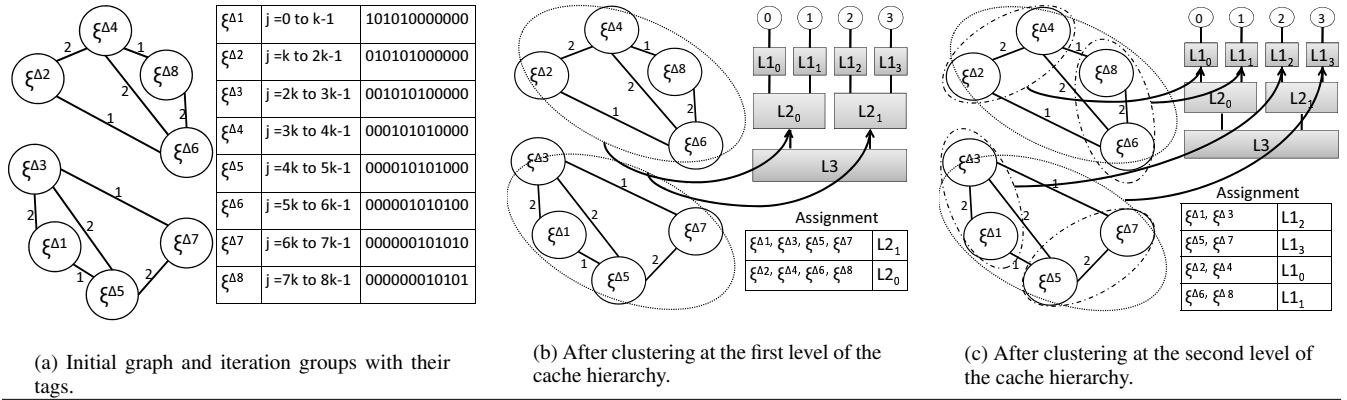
$\xi^{\Delta4}$ 2 1 $\xi^{\Delta2}$ $\xi^{\Delta8}$ 2 2 1 $\xi^{\Delta6}$

$\xi^{\Delta3}$ 1 2 2 $\xi^{\Delta1}$ $\xi^{\Delta7}$ 1 2 $\xi^{\Delta5}$

| $\xi^{\Delta1}$ | j =0 to k-1 | 101010000000 |
|---|---|---|
| $\xi^{\Delta2}$ | j =k to 2k-1 | 010101000000 |
| $\xi^{\Delta3}$ | j =2k to 3k-1 | 001010100000 |
| $\xi^{\Delta4}$ | j =3k to 4k-1 | 000101010000 |
| $\xi^{\Delta5}$ | j =4k to 5k-1 | 000010101000 |
| $\xi^{\Delta6}$ | j =5k to 6k-1 | 000001010100 |
| $\xi^{\Delta7}$ | j =6k to 7k-1 | 000000101010 |
| $\xi^{\Delta8}$ | j =7k to 8k-1 | 000000010101 |

(a) Initial graph and iteration groups with their tags.

$\xi^{\Delta4}$ 2 1 $\xi^{\Delta2}$ $\xi^{\Delta8}$ 2 2 1 $\xi^{\Delta6}$ $\xi^{\Delta3}$ 1 2 2 $\xi^{\Delta1}$ $\xi^{\Delta7}$ 1 2 $\xi^{\Delta5}$

0 1 2 3
$L1_0$ $L1_1$ $L1_2$ $L1_3$
$L2_0$ $L2_1$
L3

Assignment

| $\xi^{\Delta1}, \xi^{\Delta3}, \xi^{\Delta5}, \xi^{\Delta7}$ | $L2_1$ |
|---|---|
| $\xi^{\Delta2}, \xi^{\Delta4}, \xi^{\Delta6}, \xi^{\Delta8}$ | $L2_0$ |

(b) After clustering at the first level of the cache hierarchy.

$\xi^{\Delta4}$ 2 1 $\xi^{\Delta2}$ $\xi^{\Delta8}$ 2 2 1 $\xi^{\Delta6}$ $\xi^{\Delta3}$ 1 2 2 $\xi^{\Delta1}$ $\xi^{\Delta7}$ 1 2 $\xi^{\Delta5}$

0 1 2 3
$L1_0$ $L1_1$ $L1_2$ $L1_3$
$L2_0$ $L2_1$
L3

Assignment

| $\xi^{\Delta1}, \xi^{\Delta3}$ | $L1_2$ |
|---|---|
| $\xi^{\Delta5}, \xi^{\Delta7}$ | $L1_3$ |
| $\xi^{\Delta2}, \xi^{\Delta4}$ | $L1_0$ |
| $\xi^{\Delta6}, \xi^{\Delta8}$ | $L1_1$ |

(c) After clustering at the second level of the cache hierarchy.